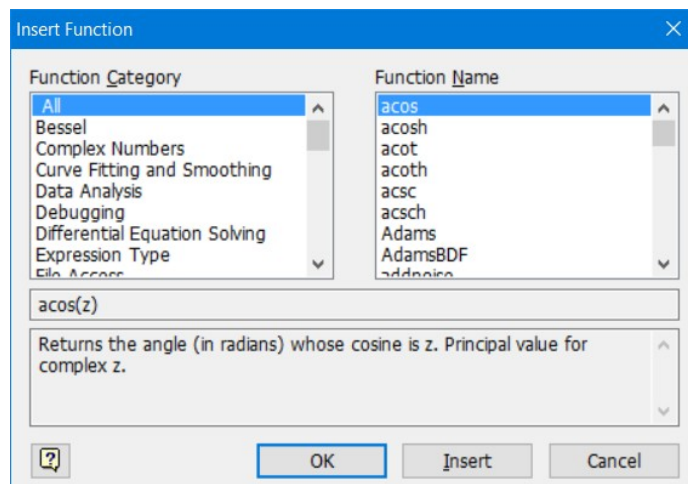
Insert Function

Function Category

All
Bessel
Complex Numbers
Curve Fitting and Smoothing
Data Analysis
Debugging
Differential Equation Solving
Expression Type
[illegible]

Function Name

acos
acosh
acot
acoth
acsc
acsch
Adams
AdamsBDF
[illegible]

acos(z)

Returns the angle (in radians) whose cosine is z. Principal value for complex z.

?

OK

Insert

Cancel